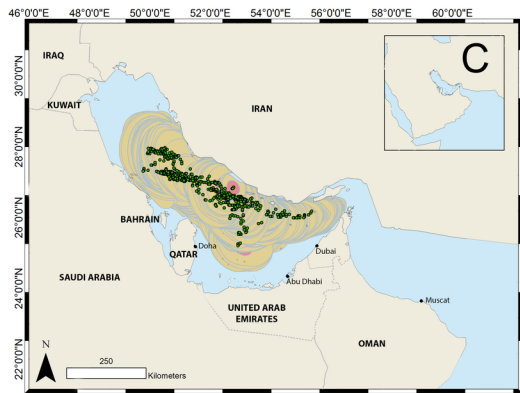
46°0'0"E 48°0'0"E 50°0'0"E 52°0'0"E 54°0'0"E 56°0'0"E 58°0'0"E 60°0'0"E

30°0'0"N
28°0'0"N
26°0'0"N
24°0'0"N
22°0'0"N

C

IRAQ

KUWAIT

IRAN

BAHRAIN

Doha

QATAR

SAUDI ARABIA

Dubai

Abu Dhabi

UNITED ARAB EMIRATES

Muscat

OMAN

N

250

Kilometers